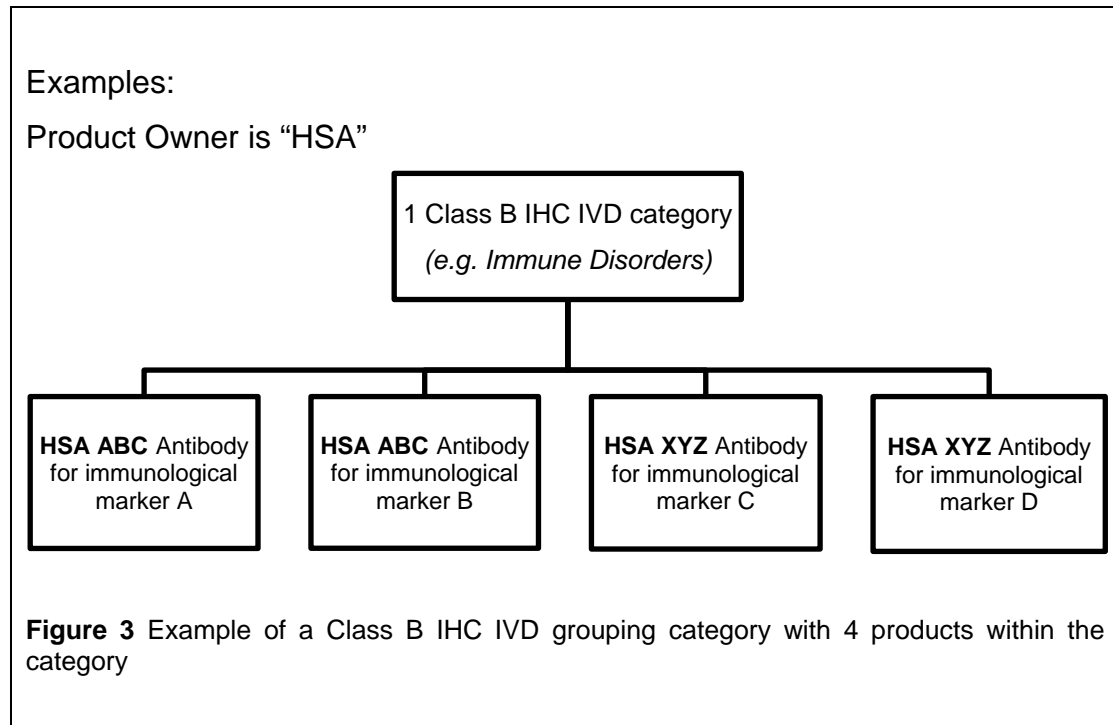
Examples:

Product Owner is “HSA”

1 Class B IHC IVD category
(e.g. Immune Disorders)

HSA ABC Antibody for immunological marker A

HSA ABC Antibody for immunological marker B

HSA XYZ Antibody for immunological marker C

HSA XYZ Antibody for immunological marker D

**Figure 3** Example of a Class B IHC IVD grouping category with 4 products within the category